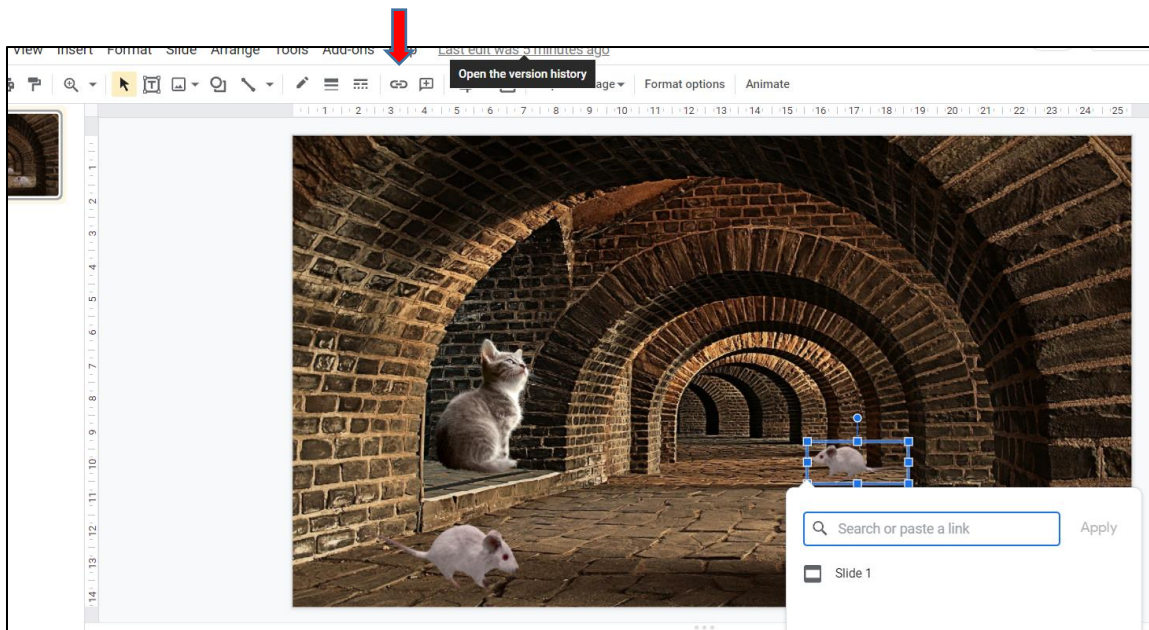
View Insert Format Slide Arrange Tools Add-ons Help Last edit was 5 minutes ago

Open the version history

age Format options Animate

1 2 3 4 5 6 7 8 9 10 11 12 13 14 15 16 17 18 19 20 21 22 23 24 25

1 2 3 4 5 6 7 8 9 10 11 12 13 14

Search or paste a link

Apply

Slide 1